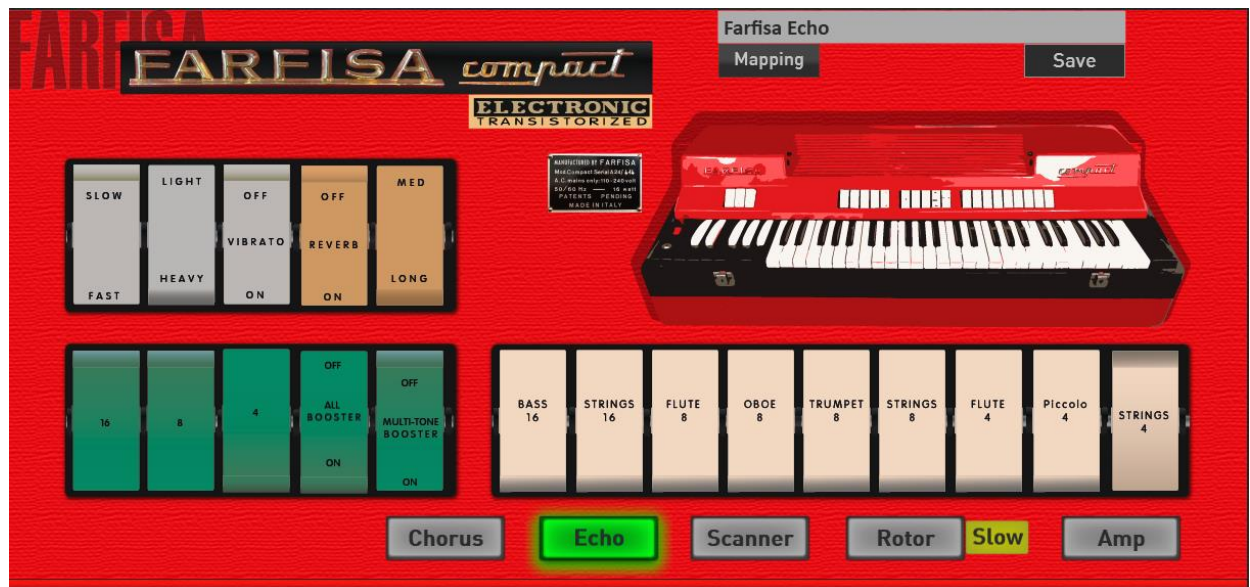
FARFISA

FARFISA compact

ELECTRONIC TRANSISTORIZED

Farfisa Echo

Mapping

Save

MANUFACTURED BY FARFISA
Mod.Compact Serial
A.C. mains only 110-240 volt
50/60 Hz — 16 watt
PATENTS PENDING
MADE IN ITALY

SLOW FAST

LIGHT HEAVY

OFF VIBRATO ON

OFF REVERB ON

MED LONG

16

8

4

OFF ALL BOOSTER ON

OFF MULTI-TONE BOOSTER ON

BASS 16

STRINGS 16

FLUTE 8

OBOE 8

TRUMPET 8

STRINGS 8

FLUTE 4

Piccolo 4

STRINGS 4

Chorus

Echo

Scanner

Rotor

Slow

Amp